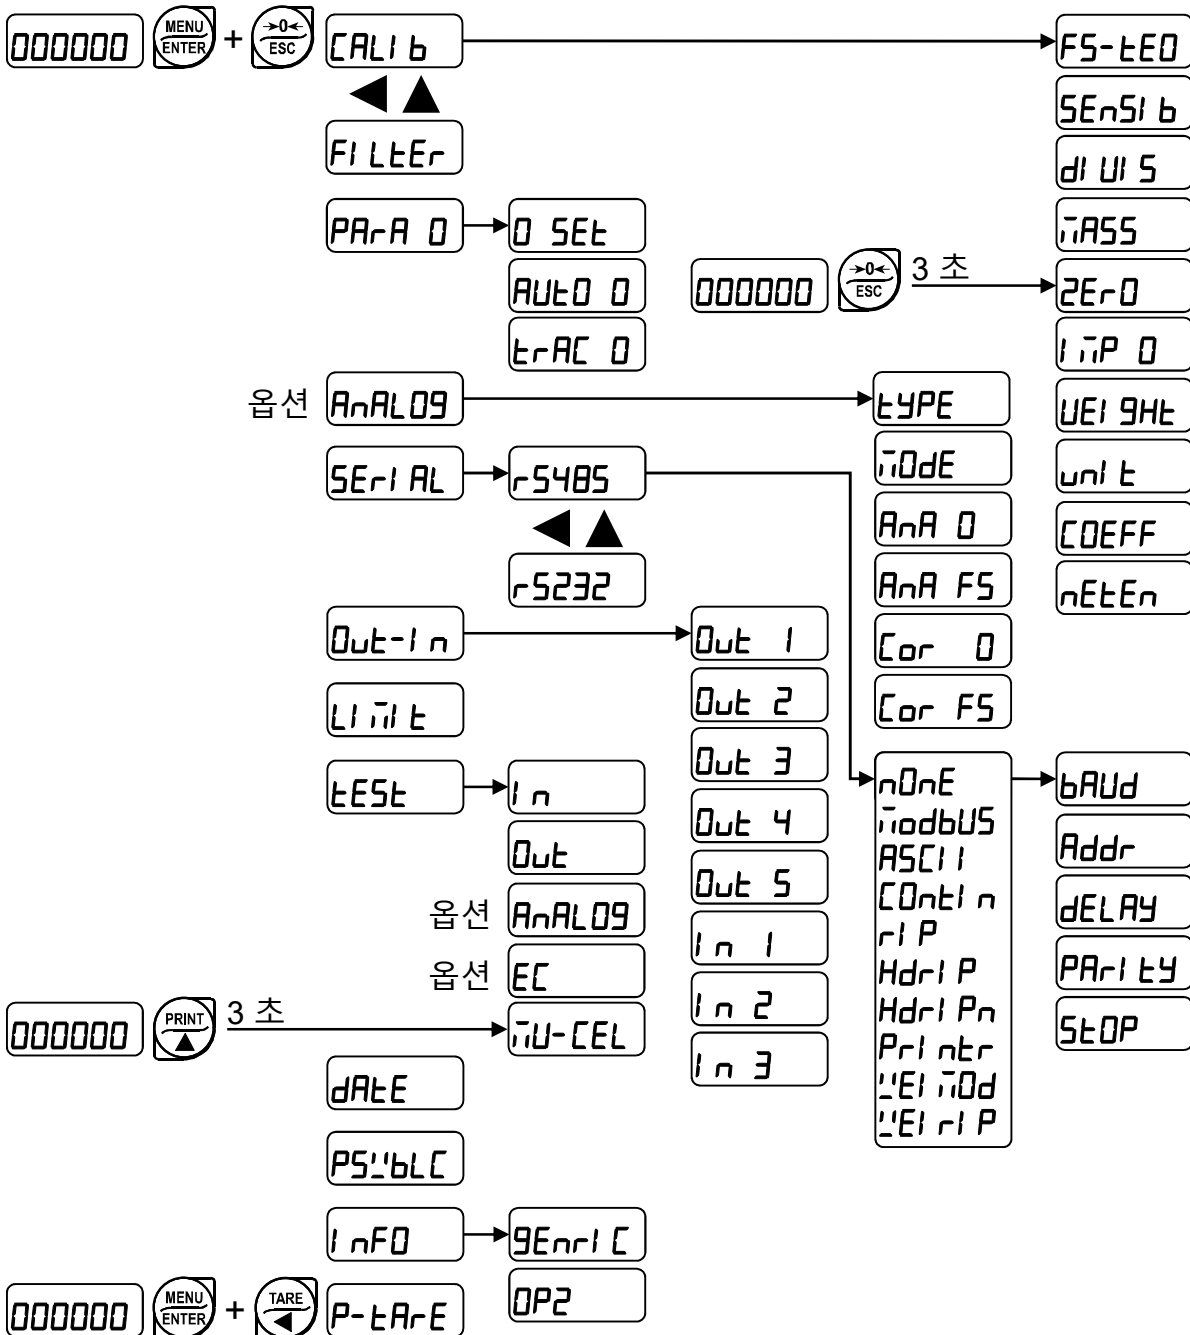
000000 MENU ENTER + →0← ESC CALIb

FILtEr

PArA 0 → 0 SEt
AUtO 0
trAC 0

옵션 AnALOG → tYPE
MOdE
AnA 0
AnA FS
Cor 0
Cor FS

SErIAL → rS485
rS232

nOnE
MOdbUS
ASCII
COntIn
rIP
HdrIP
HdrIPn
PrIntr
WEIMOd
WEIrIP

bAUd
Addr
dELAY
PArItY
StOP

Out-In → Out 1
Out 2
Out 3
Out 4
Out 5
In 1
In 2
In 3

LIMIt

tESt → In
Out
옵션 AnALOG
옵션 EC

000000 PRINT ▲ 3 초 MU-CEL

dAtE

PSWbLC

InFO → GEnrIC
OP2

000000 MENU ENTER + TARE ◀ P-tArE

FS-tEO
SEnSIb
dIUIS
MASS
000000 →0← ESC 3 초 ZErO
IMP 0
WEIGHt
unIt
COEFF
nEtEn